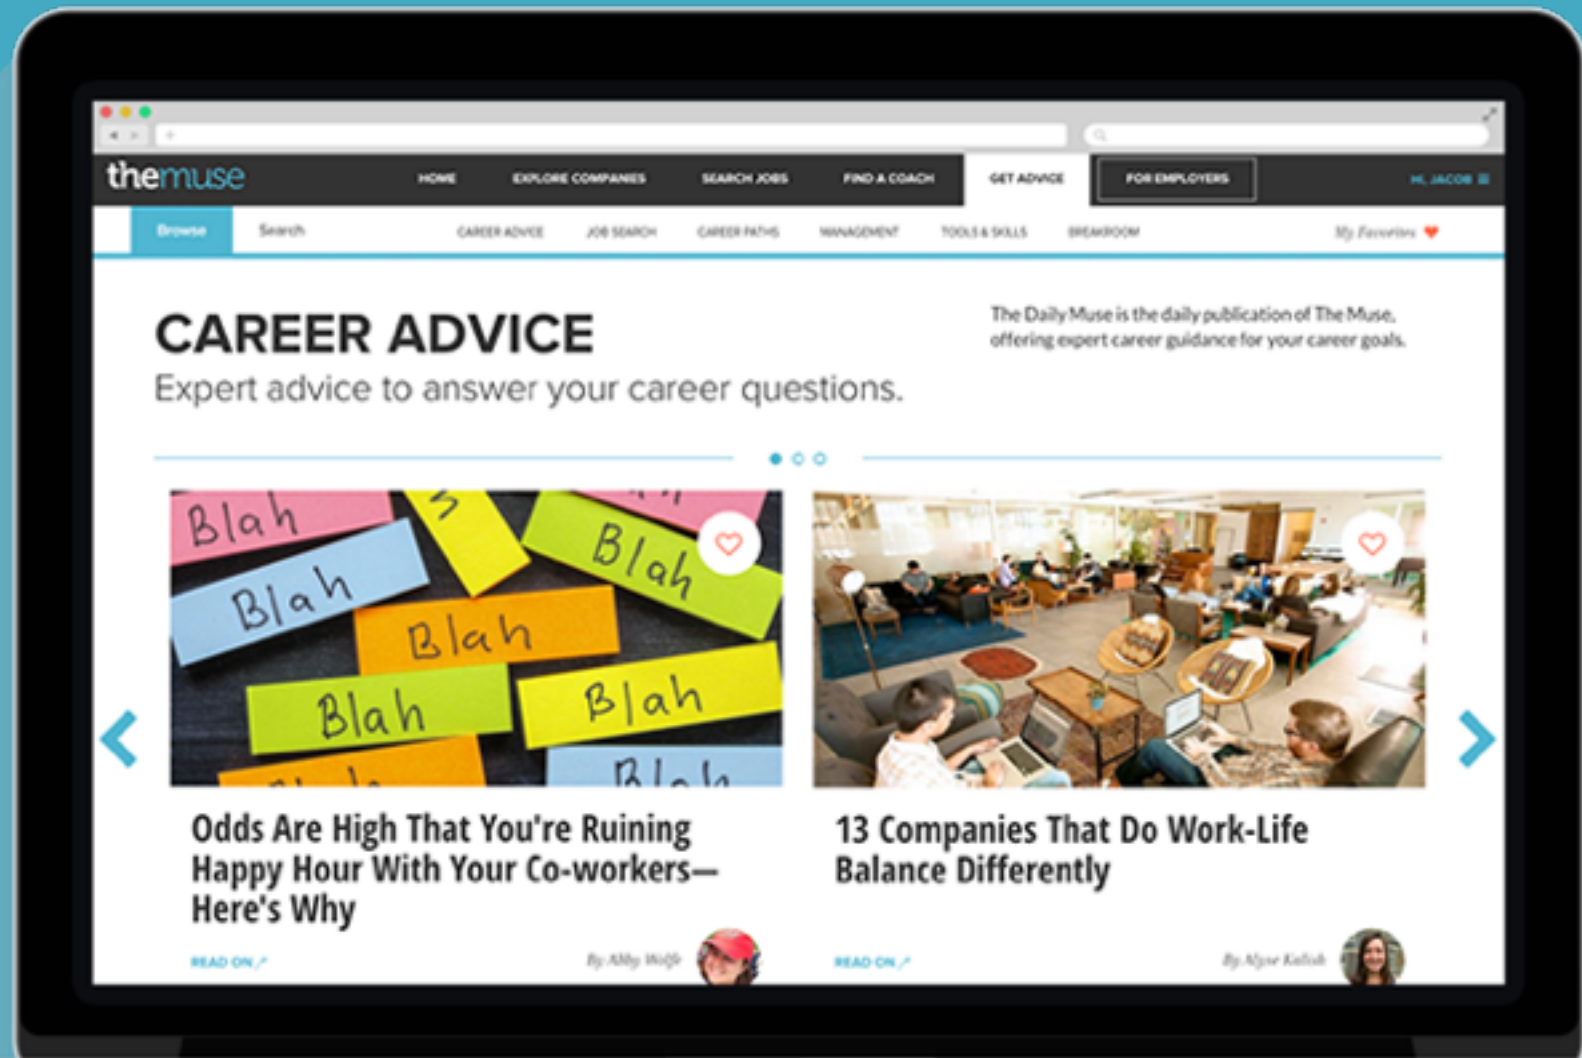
themuse

HOME EXPLORE COMPANIES SEARCH JOBS FIND A COACH GET ADVICE FOR EMPLOYERS HI, JACOB

Browse Search CAREER ADVICE JOB SEARCH CAREER PATHS MANAGEMENT TOOLS & SKILLS BREAKROOM My Favorites

CAREER ADVICE
Expert advice to answer your career questions.

The Daily Muse is the daily publication of The Muse, offering expert career guidance for your career goals.

Blah Blah Blah Blah Blah Blah

Odds Are High That You're Ruining Happy Hour With Your Co-workers—Here's Why

READ ON

By Abby Wolfe

13 Companies That Do Work-Life Balance Differently

READ ON

By Alyse Kalish